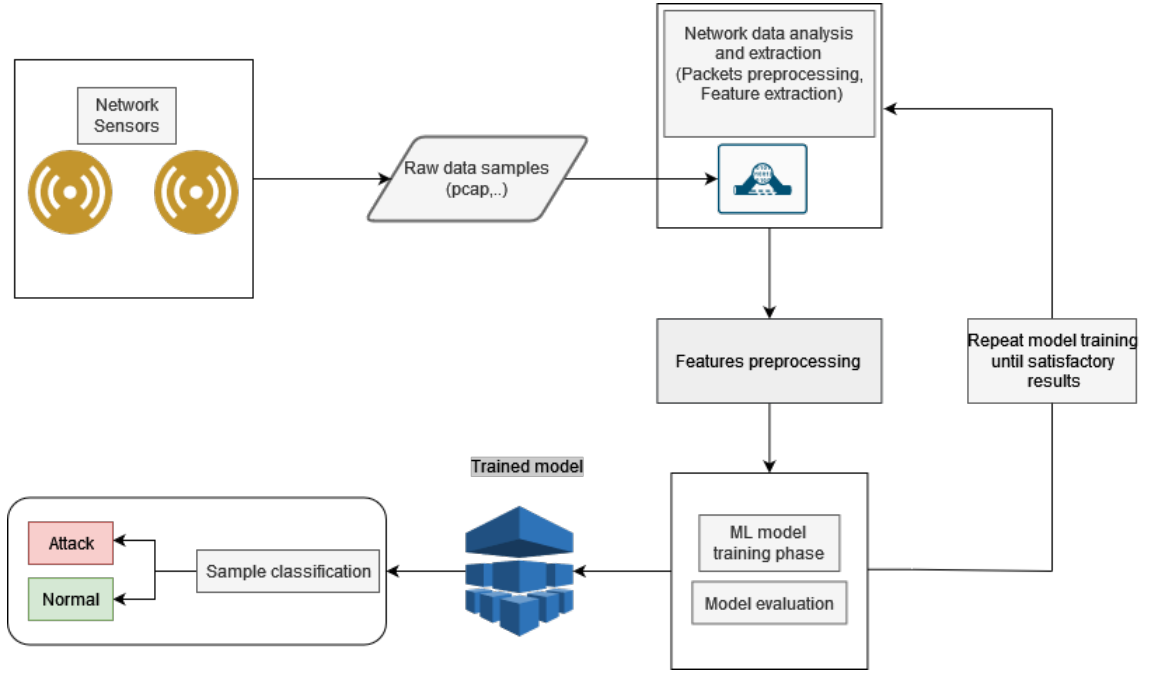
Network Sensors

Raw data samples (pcap,..)

Network data analysis and extraction (Packets preprocessing, Feature extraction)

Features preprocessing

Repeat model training until satisfactory results

Trained model

ML model training phase

Model evaluation

Sample classification

Attack

Normal